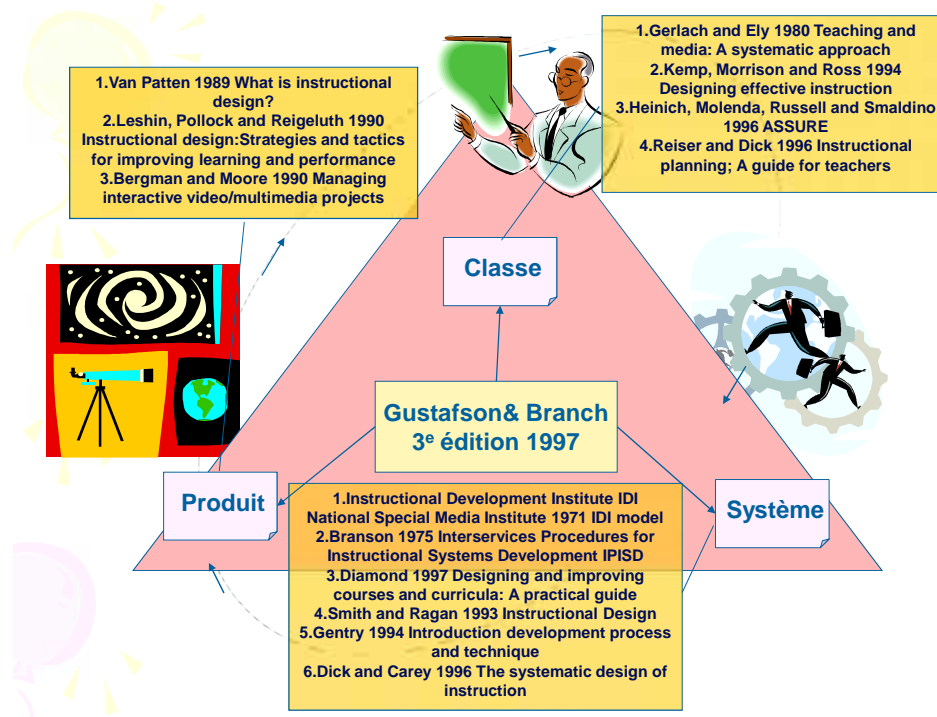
1.Gerlach and Ely 1980 Teaching and media: A systematic approach
2.Kemp, Morrison and Ross 1994 Designing effective instruction
3.Heinich, Molenda, Russell and Smaldino 1996 ASSURE
4.Reiser and Dick 1996 Instructional planning; A guide for teachers

1.Van Patten 1989 What is instructional design?
2.Leshin, Pollock and Reigeluth 1990 Instructional design:Strategies and tactics for improving learning and performance
3.Bergman and Moore 1990 Managing interactive video/multimedia projects

Classe

Gustafson& Branch
3$^{e}$ édition 1997

Produit

Système

1.Instructional Development Institute IDI National Special Media Institute 1971 IDI model
2.Branson 1975 Interservices Procedures for Instructional Systems Development IPISD
3.Diamond 1997 Designing and improving courses and curricula: A practical guide
4.Smith and Ragan 1993 Instructional Design
5.Gentry 1994 Introduction development process and technique
6.Dick and Carey 1996 The systematic design of instruction